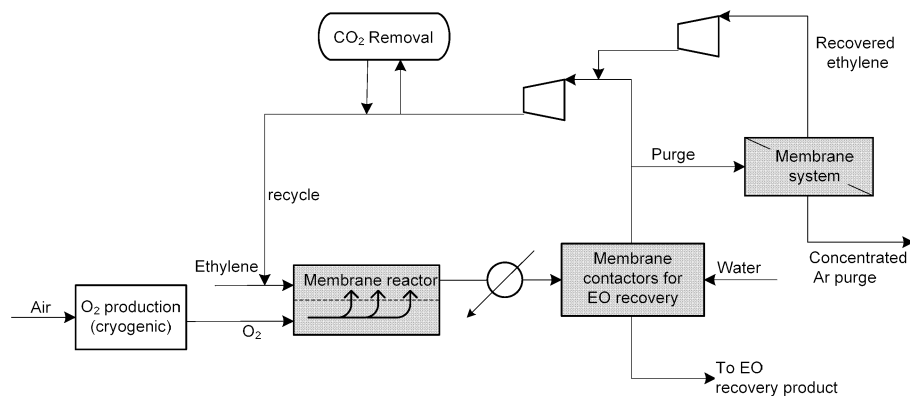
$CO_2$ Removal

Recovered ethylene

Purge

Membrane system

recycle

Concentrated Ar purge

Ethylene

Membrane reactor

Membrane contactors for EO recovery

Water

Air

$O_2$ production (cryogenic)

$O_2$

To EO recovery product